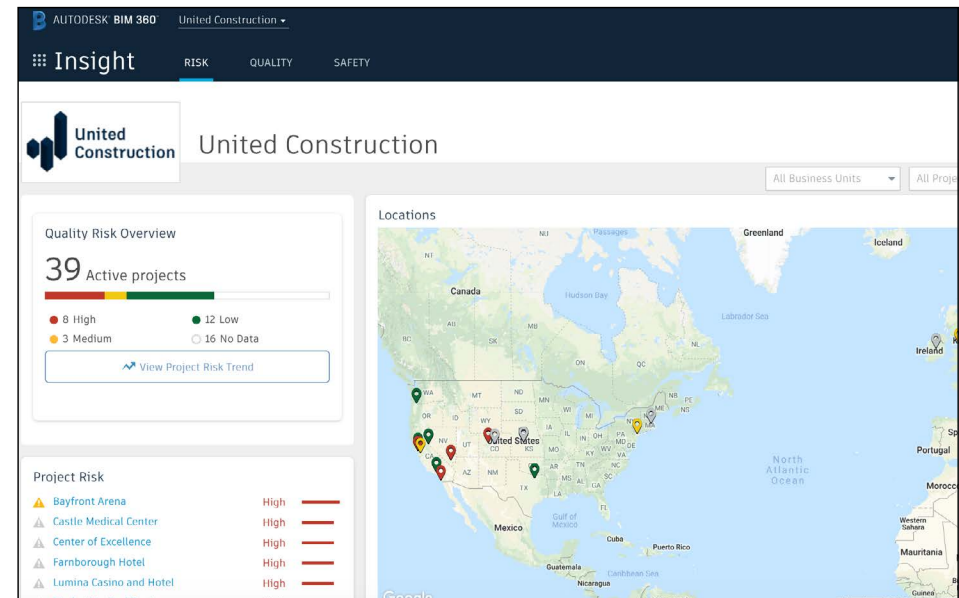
AUTODESK BIM 360 United Construction

Insight RISK QUALITY SAFETY

United Construction

United Construction

All Business Units All Proje

Quality Risk Overview

39 Active projects

8 High
12 Low
3 Medium
16 No Data

View Project Risk Trend

Locations

Greenland
Iceland
Canada
Hudson Bay
Labrador Sea
NU
NT
AB
MB
BC
SK
ON
QC
NL
Ireland
WA
MT
ND
OR
ID
SD
WY
MN
WI
MI
NB
PE
NS
ME
NV
UT
CO
United States
KS
IA
IL
IN
OH
PA
NY
MO
KY
WV
MD
DE
VA
NJ
CA
AZ
NM
OK
AR
TN
NC
TX
MS
AL
GA
SC
LA
FL
North Atlantic Ocean
Portugal
Morocco
Gulf of Mexico
Mexico
Cuba
Puerto Rico
Western Sahara
Mauritania
Guatemala
Caribbean Sea
Nicaragua
Guinea

Project Risk

Bayfront Arena High
Castle Medical Center High
Center of Excellence High
Farnborough Hotel High
Lumina Casino and Hotel High